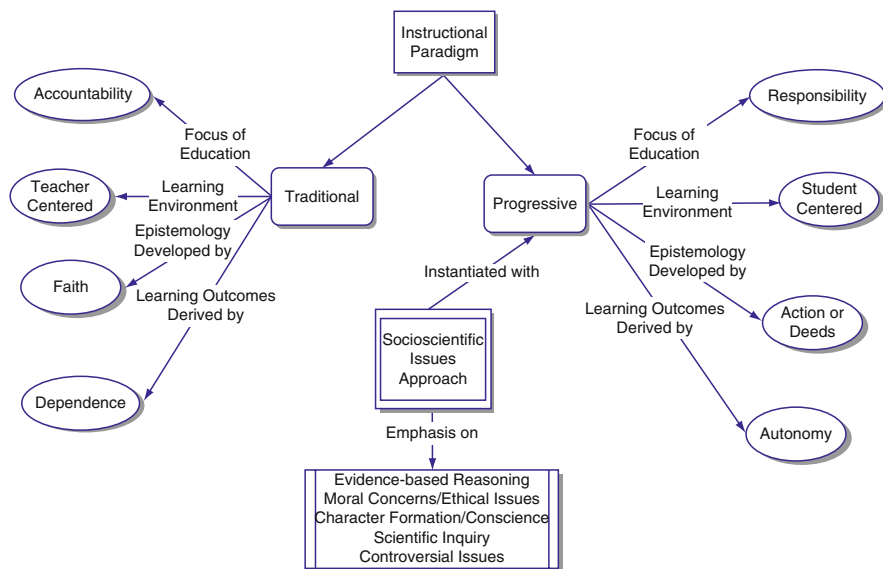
Instructional Paradigm

Accountability

Focus of Education

Teacher Centered

Learning Environment

Traditional

Epistemology Developed by

Faith

Learning Outcomes Derived by

Dependence

Progressive

Responsibility

Focus of Education

Learning Environment

Student Centered

Epistemology Developed by

Action or Deeds

Learning Outcomes Derived by

Autonomy

Instantiated with

Socioscientific Issues Approach

Emphasis on

Evidence-based Reasoning
Moral Concerns/Ethical Issues
Character Formation/Conscience
Scientific Inquiry
Controversial Issues